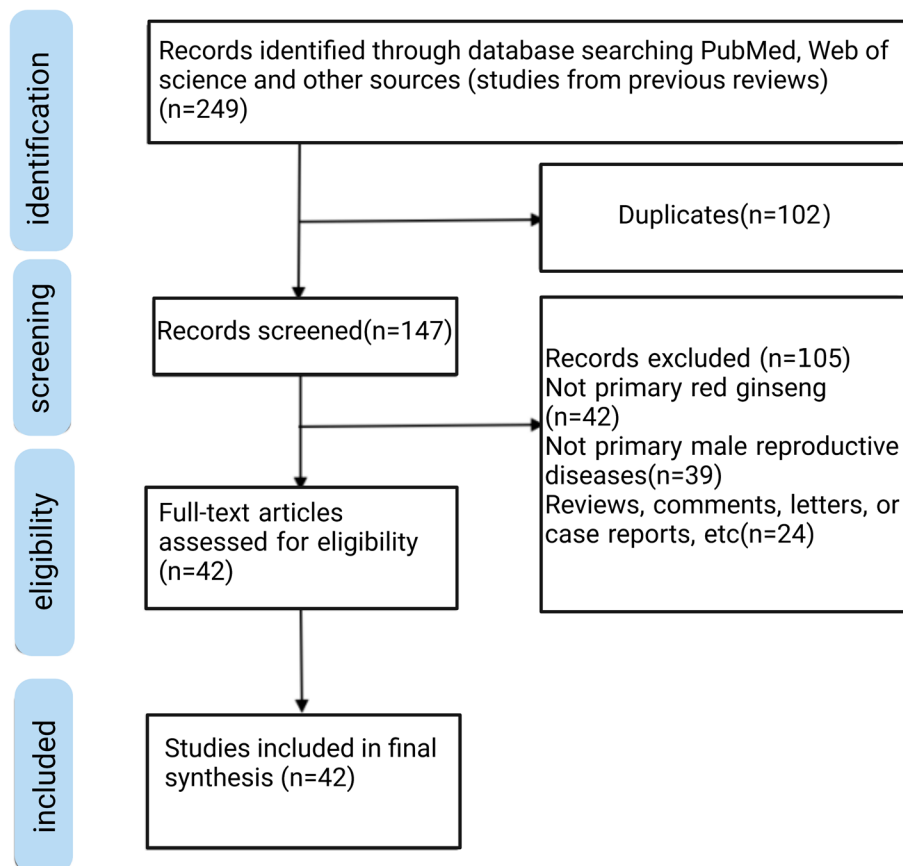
identification

Records identified through database searching PubMed, Web of science and other sources (studies from previous reviews) (n=249)

Duplicates(n=102)

screening

Records screened(n=147)

Records excluded (n=105)
Not primary red ginseng (n=42)
Not primary male reproductive diseases(n=39)
Reviews, comments, letters, or case reports, etc(n=24)

eligibility

Full-text articles assessed for eligibility (n=42)

included

Studies included in final synthesis (n=42)